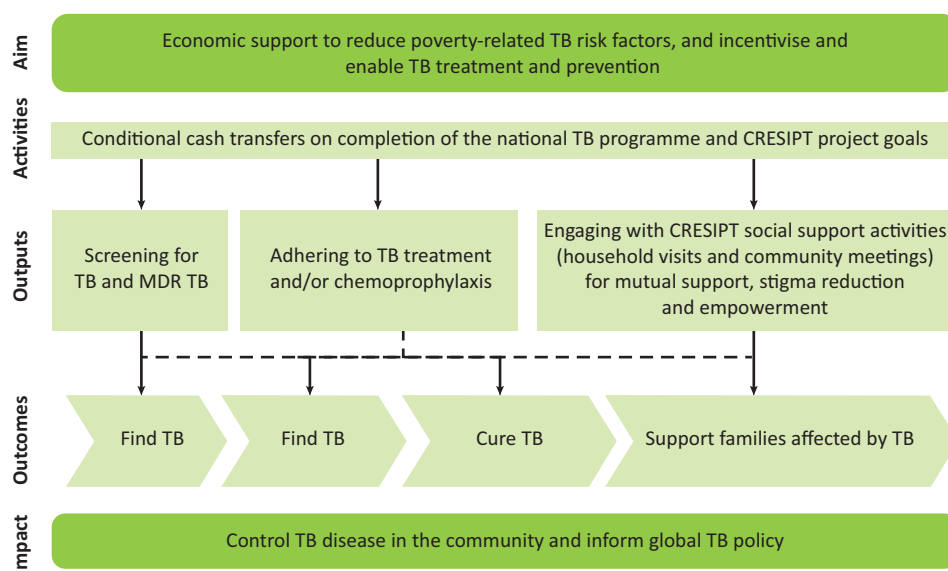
Aim

Economic support to reduce poverty-related TB risk factors, and incentivise and enable TB treatment and prevention

Activities

Conditional cash transfers on completion of the national TB programme and CRESIPT project goals

Outputs

Screening for TB and MDR TB

Adhering to TB treatment and/or chemoprophylaxis

Engaging with CRESIPT social support activities (household visits and community meetings) for mutual support, stigma reduction and empowerment

Outcomes

Find TB

Find TB

Cure TB

Support families affected by TB

mpact

Control TB disease in the community and inform global TB policy